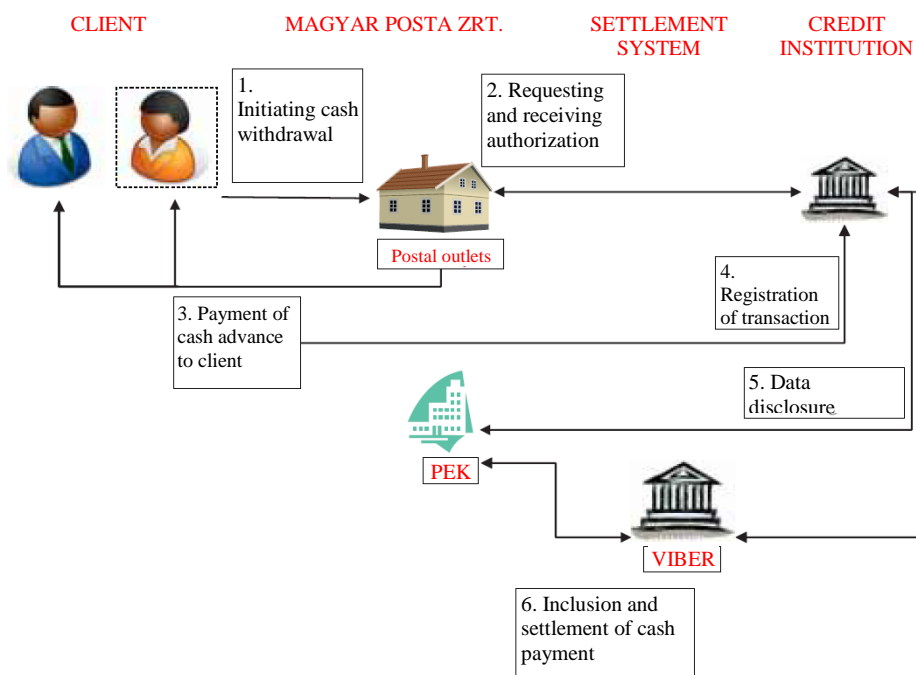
CLIENT

MAGYAR POSTA ZRT.

SETTLEMENT SYSTEM

CREDIT INSTITUTION

1. Initiating cash withdrawal

2. Requesting and receiving authorization

Postal outlets

4. Registration of transaction

3. Payment of cash advance to client

5. Data disclosure

PEK

VIBER

6. Inclusion and settlement of cash payment